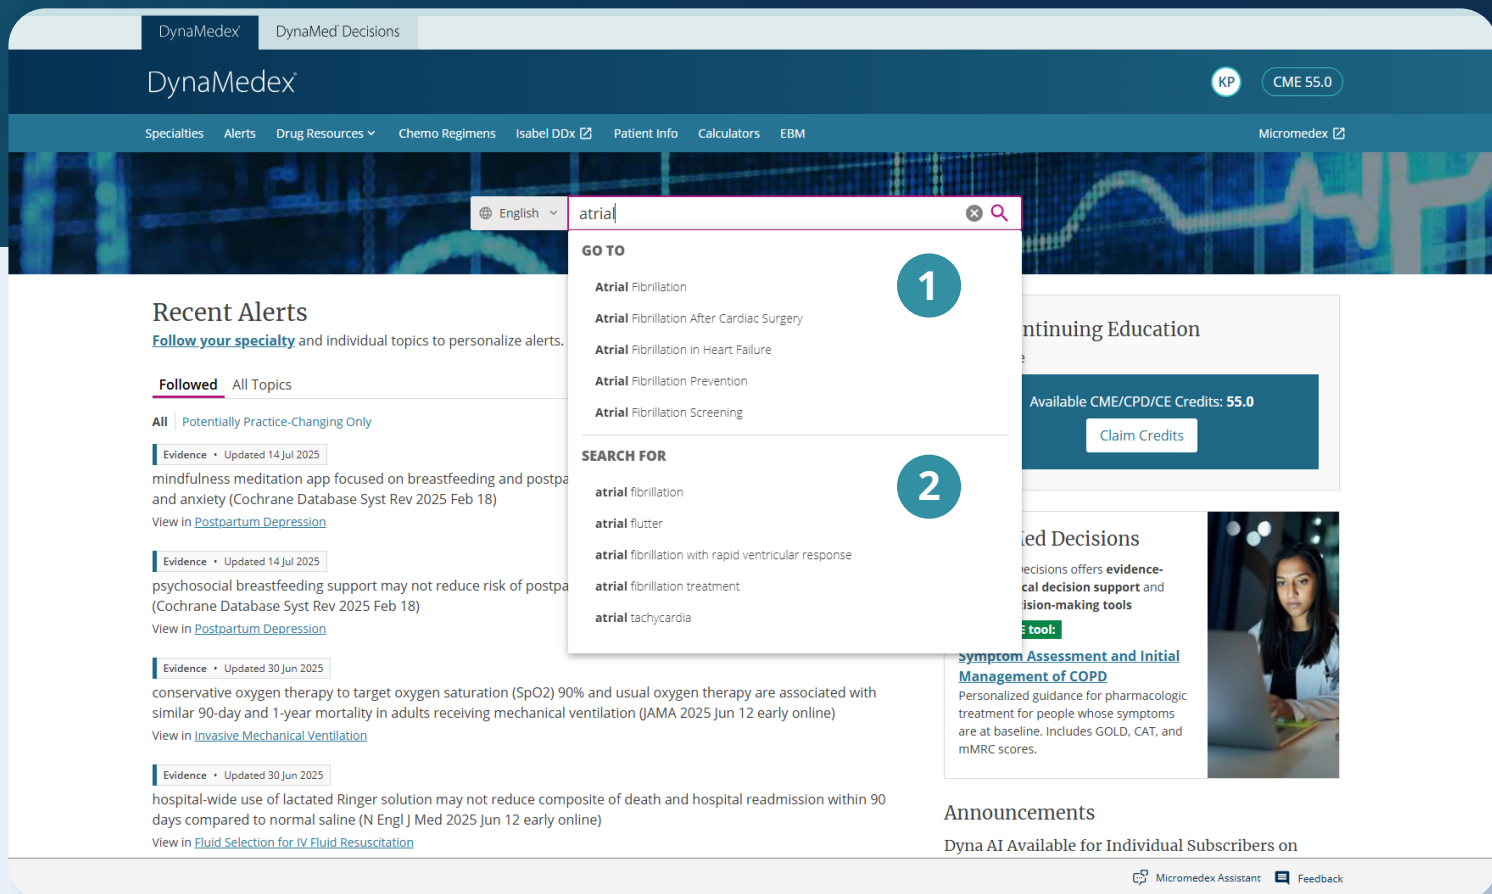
DynaMedex DynaMed Decisions

DynaMedex

KP CME 55.0

Specialties Alerts Drug Resources Chemo Regimens Isabel DDx Patient Info Calculators EBM Micromedex

English atrial

GO TO

1

Atrial Fibrillation

Atrial Fibrillation After Cardiac Surgery

Atrial Fibrillation in Heart Failure

Atrial Fibrillation Prevention

Atrial Fibrillation Screening

SEARCH FOR

2

atrial fibrillation

atrial flutter

atrial fibrillation with rapid ventricular response

atrial fibrillation treatment

atrial tachycardia

Recent Alerts

Follow your specialty and individual topics to personalize alerts.

Followed All Topics

All Potentially Practice-Changing Only

Evidence • Updated 14 Jul 2025

mindfulness meditation app focused on breastfeeding and postpa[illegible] and anxiety (Cochrane Database Syst Rev 2025 Feb 18)

View in Postpartum Depression

Evidence • Updated 14 Jul 2025

psychosocial breastfeeding support may not reduce risk of postpa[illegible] (Cochrane Database Syst Rev 2025 Feb 18)

View in Postpartum Depression

Evidence • Updated 30 Jun 2025

conservative oxygen therapy to target oxygen saturation (SpO2) 90% and usual oxygen therapy are associated with similar 90-day and 1-year mortality in adults receiving mechanical ventilation (JAMA 2025 Jun 12 early online)

View in Invasive Mechanical Ventilation

Evidence • Updated 30 Jun 2025

hospital-wide use of lactated Ringer solution may not reduce composite of death and hospital readmission within 90 days compared to normal saline (N Engl J Med 2025 Jun 12 early online)

View in Fluid Selection for IV Fluid Resuscitation

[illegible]ntinuing Education

Available CME/CPD/CE Credits: 55.0

Claim Credits

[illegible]ed Decisions

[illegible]ecisions offers evidence-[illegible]cal decision support and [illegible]ision-making tools

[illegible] tool:

Symptom Assessment and Initial Management of COPD

Personalized guidance for pharmacologic treatment for people whose symptoms are at baseline. Includes GOLD, CAT, and mMRC scores.

Announcements

Dyna AI Available for Individual Subscribers on

Micromedex Assistant Feedback